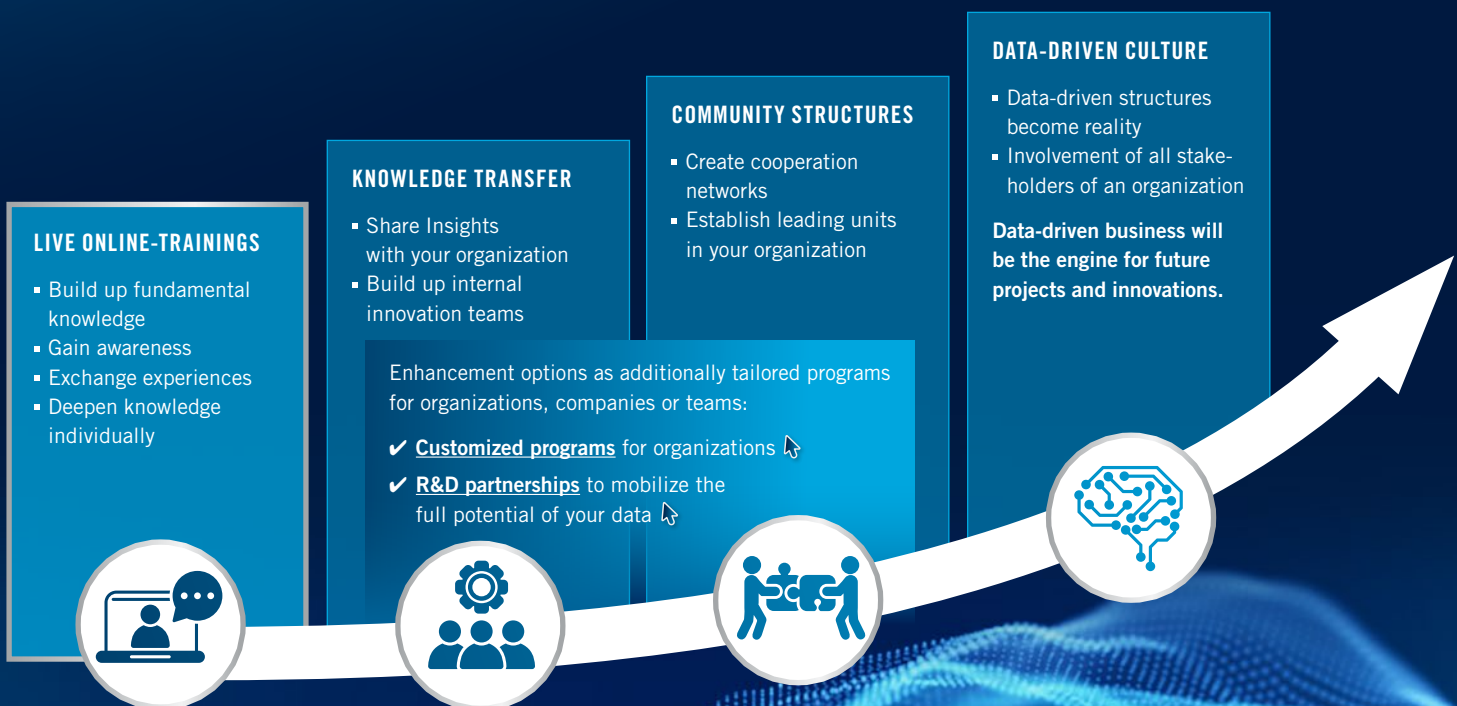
LIVE ONLINE-TRAININGS

- Build up fundamental knowledge
- Gain awareness
- Exchange experiences
- Deepen knowledge individually

KNOWLEDGE TRANSFER

- Share Insights with your organization
- Build up internal innovation teams

COMMUNITY STRUCTURES

- Create cooperation networks
- Establish leading units in your organization

DATA-DRIVEN CULTURE

- Data-driven structures become reality
- Involvement of all stakeholders of an organization

Data-driven business will be the engine for future projects and innovations.

Enhancement options as additionally tailored programs for organizations, companies or teams:

✔ Customized programs for organizations

✔ R&D partnerships to mobilize the full potential of your data